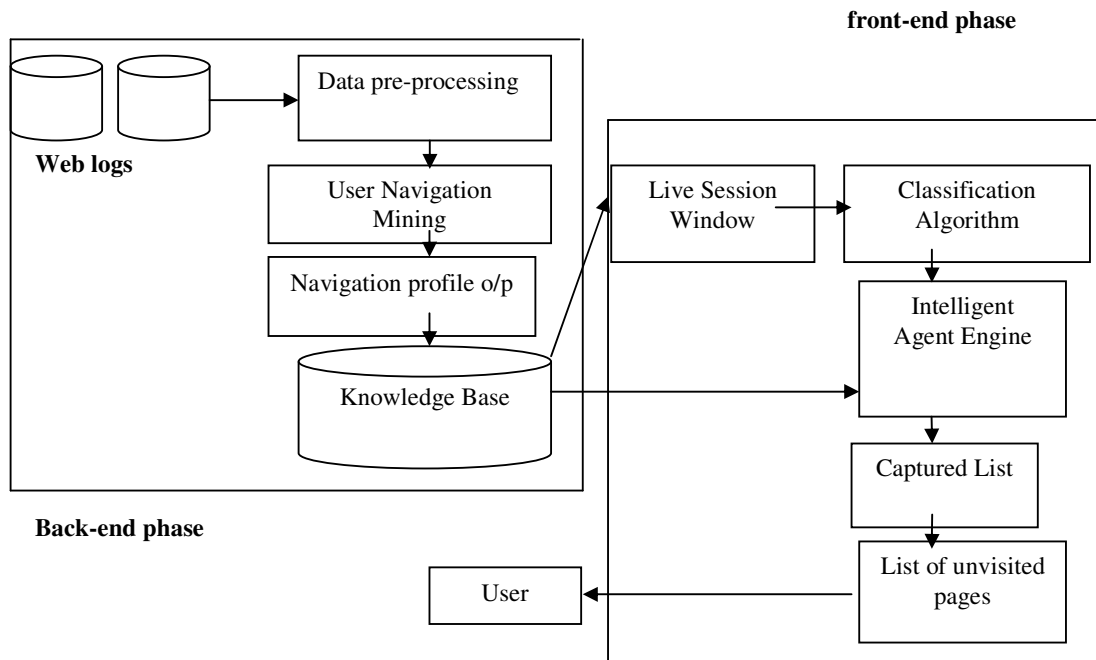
front-end phase

Data pre-processing

Web logs

User Navigation Mining

Navigation profile o/p

Knowledge Base

Live Session Window

Classification Algorithm

Intelligent Agent Engine

Captured List

List of unvisited pages

Back-end phase

User